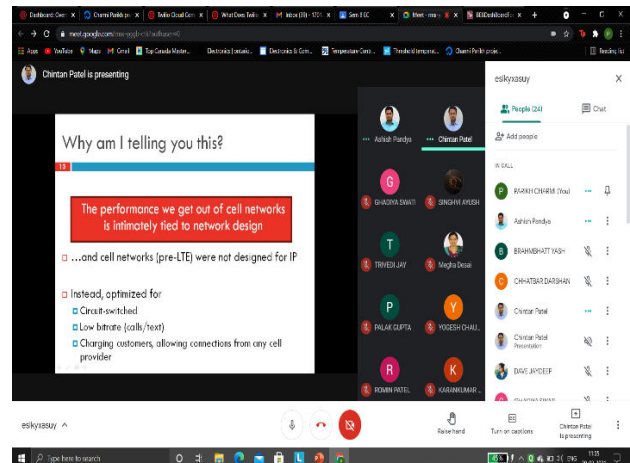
Dashboard: Overv | Charmi Parikh pr | Twilio Cloud Com | What Does Twilio | Inbox (376) - 1701 | Sem 8 EC | Meet - esk | BEEDashboard.bo | +

meet.google.com/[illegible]

Apps | YouTube | Maps | Gmail | Top Canada Master... | Electronics | Jharsuk... | Electronics & Com... | Temperature Contr... | Threshold tempera... | Charmi Parikh proje... | Reading list

Chintan Patel is presenting

Why am I telling you this?

13

The performance we get out of cell networks is intimately tied to network design

…and cell networks (pre-LTE) were not designed for IP

Instead, optimized for

Circuit-switched

Low bitrate (calls/text)

Charging customers, allowing connections from any cell provider

Ashish Pandya | Chintan Patel

GHADIYA SWATI | SINGHVI AYUSH

TRIVEDI JAY | Megha Desai

PALAK GUPTA | YOGESH CHAU...

ROMIN PATEL | KARANKUMAR...

eskyxeuy

People (24) | Chat

Add people

IN CALL

PARIKH CHARMI (You)

Ashish Pandya

BRAHMBHATT YASH

CHHATBAR DARSHAN

Chintan Patel

Chintan Patel Presentation

DAVE JAYDEEP

eskyxeuy ^

Raise hand | Turn on captions | Chintan Patel is presenting

Type here to search

ENG 11:35